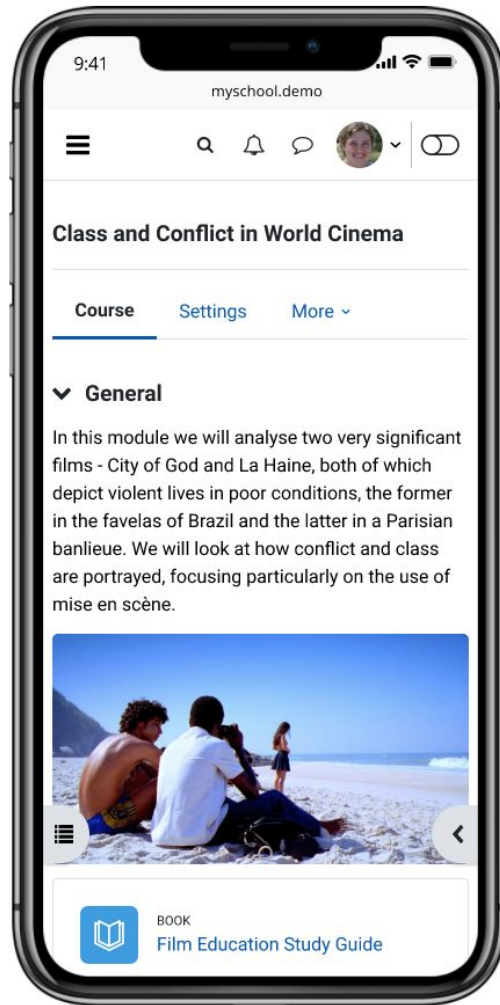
9:41

myschool.demo

Class and Conflict in World Cinema

Course Settings More

General

In this module we will analyse two very significant films - City of God and La Haine, both of which depict violent lives in poor conditions, the former in the favelas of Brazil and the latter in a Parisian banlieue. We will look at how conflict and class are portrayed, focusing particularly on the use of mise en scène.

BOOK
Film Education Study Guide